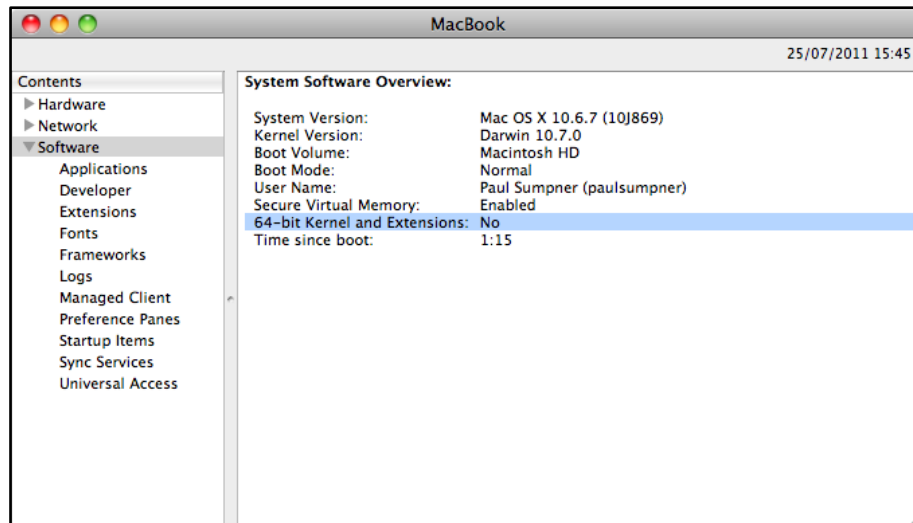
MacBook

25/07/2011 15:45

Contents
Hardware
Network
Software
Applications
Developer
Extensions
Fonts
Frameworks
Logs
Managed Client
Preference Panes
Startup Items
Sync Services
Universal Access

System Software Overview:

| | |
|---|---|
| System Version: | Mac OS X 10.6.7 (10J869) |
| Kernel Version: | Darwin 10.7.0 |
| Boot Volume: | Macintosh HD |
| Boot Mode: | Normal |
| User Name: | Paul Sumpner (paulsumpner) |
| Secure Virtual Memory: | Enabled |
| 64-bit Kernel and Extensions: | No |
| Time since boot: | 1:15 |